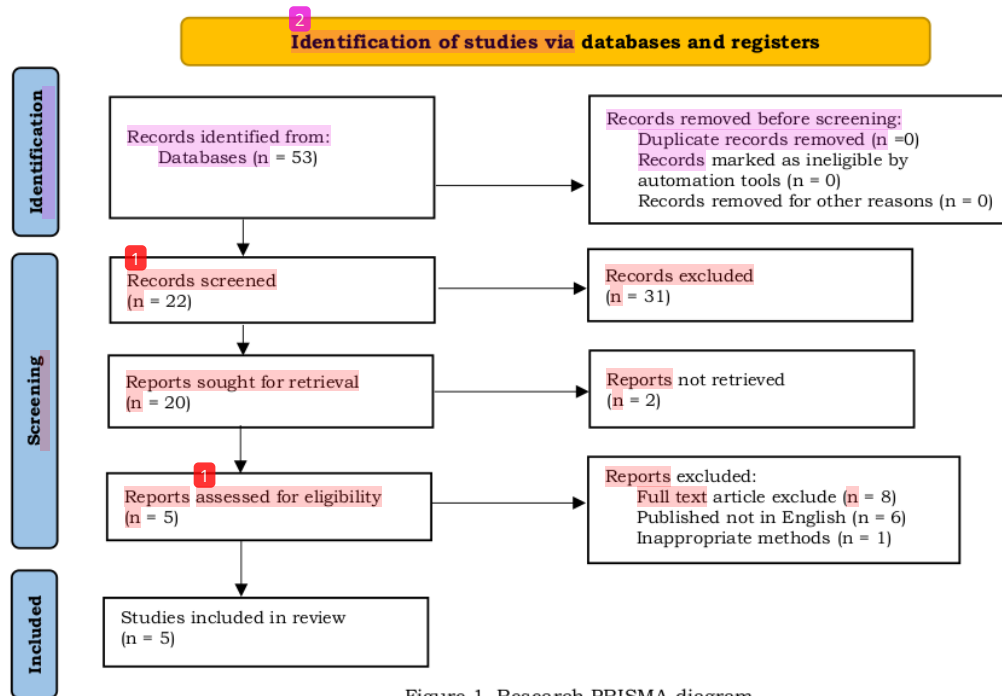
2

Identification of studies via databases and registers

Identification

Records identified from:
Databases (n = 53)

Records removed before screening:
Duplicate records removed (n =0)
Records marked as ineligible by automation tools (n = 0)
Records removed for other reasons (n = 0)

Screening

1

Records screened
(n = 22)

Records excluded
(n = 31)

Reports sought for retrieval
(n = 20)

Reports not retrieved
(n = 2)

1

Reports assessed for eligibility
(n = 5)

Reports excluded:
Full text article exclude (n = 8)
Published not in English (n = 6)
Inappropriate methods (n = 1)

Included

Studies included in review
(n = 5)

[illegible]